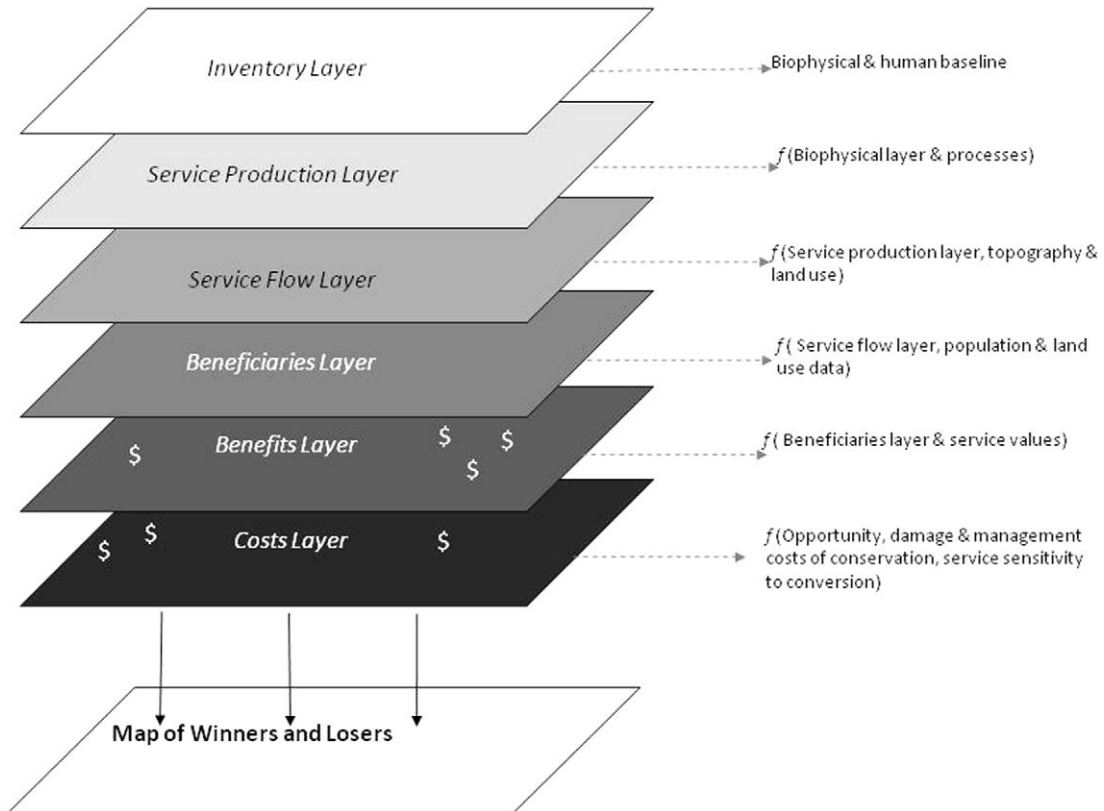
Inventory Layer

Biophysical & human baseline

Service Production Layer

$f$(Biophysical layer & processes)

Service Flow Layer

$f$(Service production layer, topography & land use)

Beneficiaries Layer

$f$( Service flow layer, population & land use data)

Benefits Layer

$ $ $ $

$f$( Beneficiaries layer & service values)

Costs Layer

$ $ $

$f$(Opportunity, damage & management costs of conservation, service sensitivity to conversion)

Map of Winners and Losers